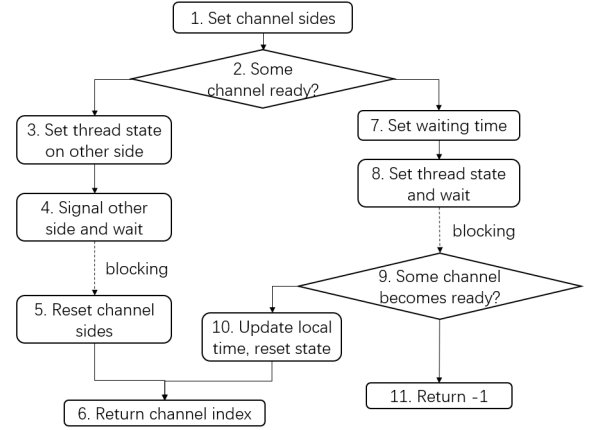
1. Set channel sides

2. Some channel ready?

3. Set thread state on other side

4. Signal other side and wait

blocking

5. Reset channel sides

7. Set waiting time

8. Set thread state and wait

blocking

9. Some channel becomes ready?

10. Update local time, reset state

6. Return channel index

11. Return -1